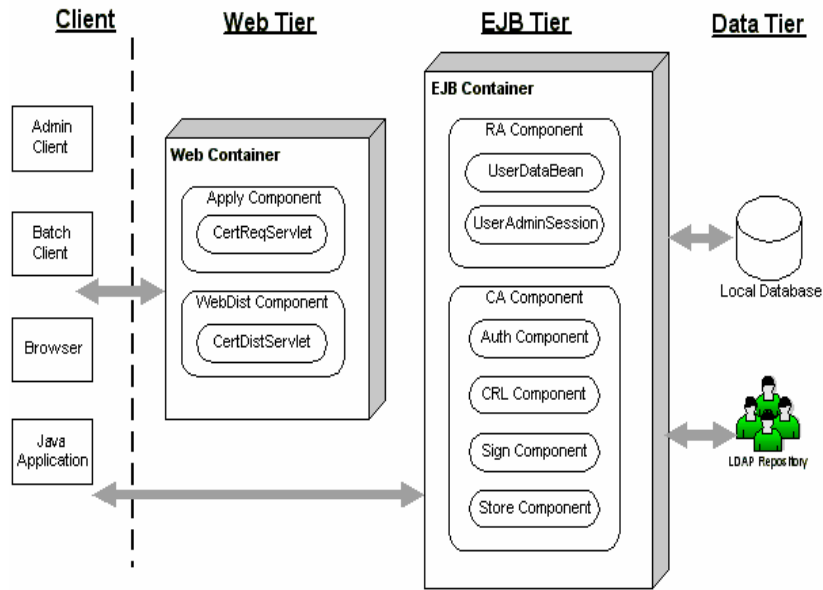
Client

Web Tier

EJB Tier

Data Tier

Admin Client

Batch Client

Browser

Java Application

Web Container

Apply Component

CertReqServlet

WebDist Component

CertDistServlet

EJB Container

RA Component

UserDataBean

UserAdminSession

CA Component

Auth Component

CRL Component

Sign Component

Store Component

Local Database

LDAP Repository